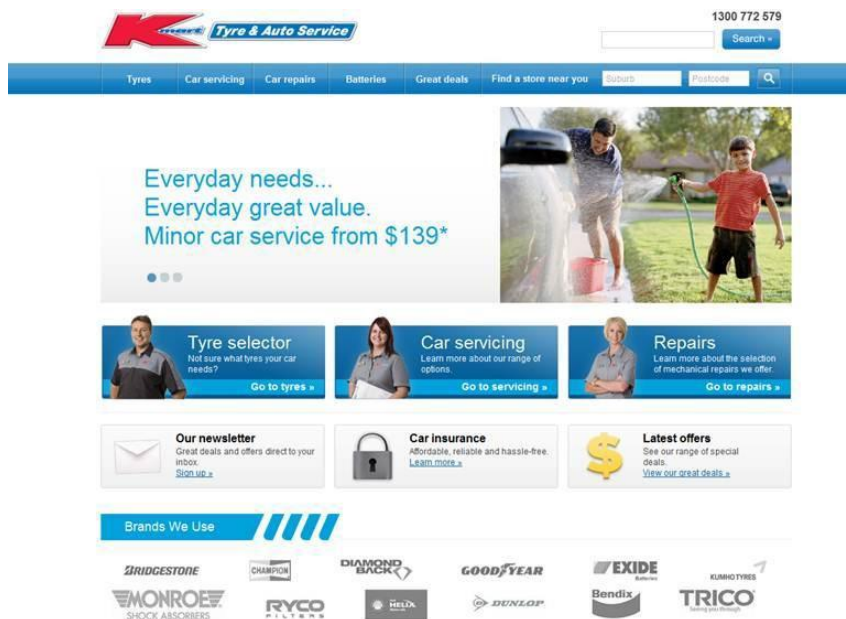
K mart Tyre & Auto Service

1300 772 579

Search »

Tyres Car servicing Car repairs Batteries Great deals Find a store near you Suburb Postcode

Everyday needs...
Everyday great value.
Minor car service from $139*

Tyre selector
Not sure what tyres your car needs?
Go to tyres »

Car servicing
Learn more about our range of options.
Go to servicing »

Repairs
Learn more about the selection of mechanical repairs we offer.
Go to repairs »

Our newsletter
Great deals and offers direct to your inbox.
Sign up »

Car insurance
Affordable, reliable and hassle-free.
Learn more »

Latest offers
See our range of special deals.
View our great deals »

Brands We Use

BRIDGESTONE CHAMPION DIAMOND BACK GOODYEAR EXIDE Batteries KUMHO TYRES
MONROE SHOCK ABSORBERS RYCO FILTERS HELIX DUNLOP Bendix TRICO Seeing you through